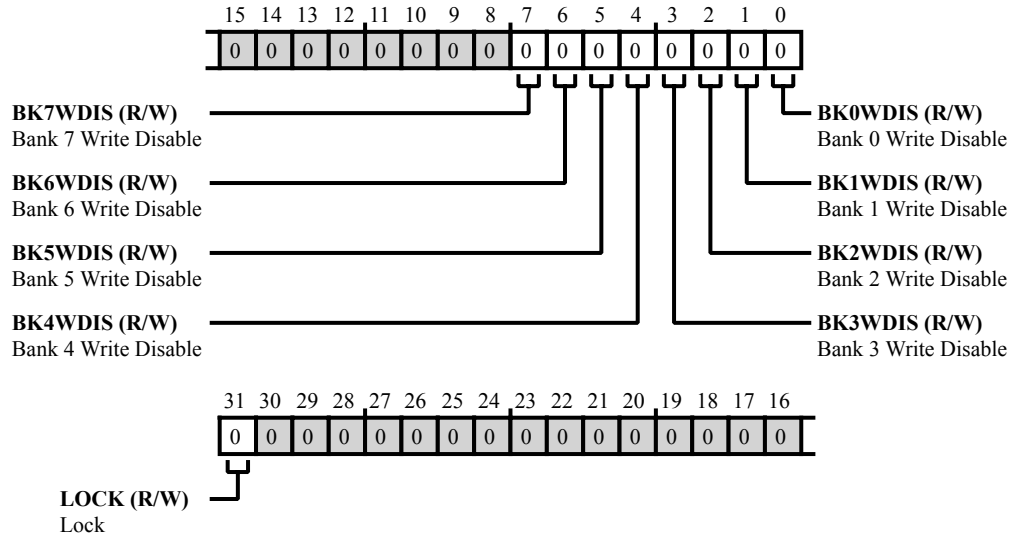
15 14 13 12 11 10 9 8 7 6 5 4 3 2 1 0

| 0 | 0 | 0 | 0 | 0 | 0 | 0 | 0 | 0 | 0 | 0 | 0 | 0 | 0 | 0 | 0 |
|---|---|---|---|---|---|---|---|---|---|---|---|---|---|---|---|

**BK7WDIS (R/W)**
Bank 7 Write Disable

**BK6WDIS (R/W)**
Bank 6 Write Disable

**BK5WDIS (R/W)**
Bank 5 Write Disable

**BK4WDIS (R/W)**
Bank 4 Write Disable

**BK0WDIS (R/W)**
Bank 0 Write Disable

**BK1WDIS (R/W)**
Bank 1 Write Disable

**BK2WDIS (R/W)**
Bank 2 Write Disable

**BK3WDIS (R/W)**
Bank 3 Write Disable

31 30 29 28 27 26 25 24 23 22 21 20 19 18 17 16

| 0 | 0 | 0 | 0 | 0 | 0 | 0 | 0 | 0 | 0 | 0 | 0 | 0 | 0 | 0 | 0 |
|---|---|---|---|---|---|---|---|---|---|---|---|---|---|---|---|

**LOCK (R/W)**
Lock